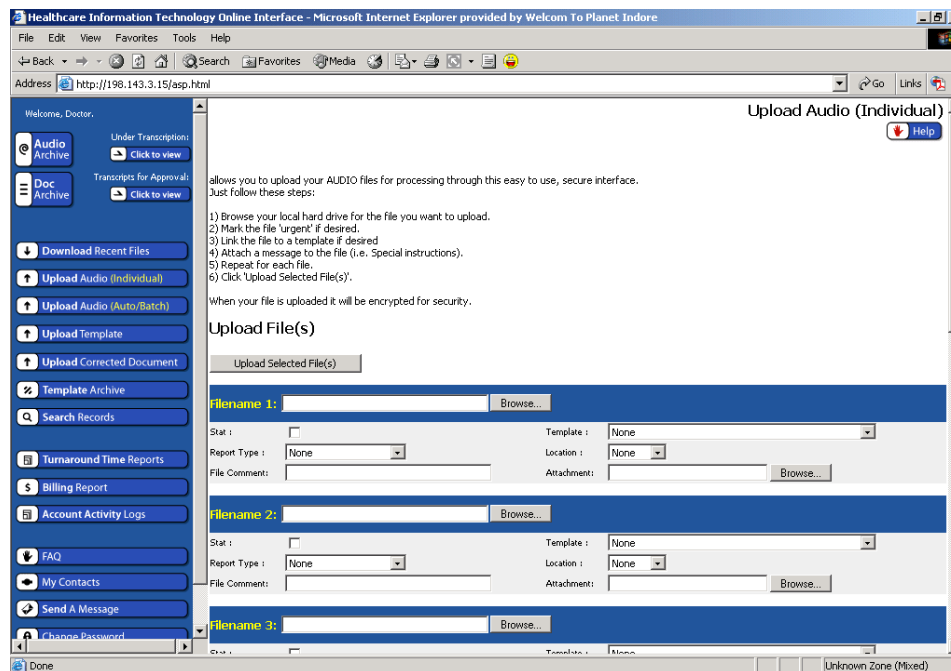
Healthcare Information Technology Online Interface - Microsoft Internet Explorer provided by Welcom To Planet Indore

File Edit View Favorites Tools Help

Back Search Favorites Media

Address http://198.143.3.15/asp.html Go Links

Welcome, Doctor.

Audio Archive

Under Transcription: Click to view

Doc Archive

Transcripts for Approval: Click to view

Download Recent Files

Upload Audio (Individual)

Upload Audio (Auto/Batch)

Upload Template

Upload Corrected Document

Template Archive

Search Records

Turnaround Time Reports

Billing Report

Account Activity Logs

FAQ

My Contacts

Send A Message

Change Password

Upload Audio (Individual)

Help

allows you to upload your AUDIO files for processing through this easy to use, secure interface.
Just follow these steps:

1) Browse your local hard drive for the file you want to upload.
2) Mark the file 'urgent' if desired.
3) Link the file to a template if desired
4) Attach a message to the file (i.e. Special instructions).
5) Repeat for each file.
6) Click 'Upload Selected File(s)'.

When your file is uploaded it will be encrypted for security.

Upload File(s)

Upload Selected File(s)

Filename 1: Browse...

Stat : Template : None

Report Type : None Location : None

File Comment: Attachment: Browse...

Filename 2: Browse...

Stat : Template : None

Report Type : None Location : None

File Comment: Attachment: Browse...

Filename 3: Browse...

Stat : Template : None

Done Unknown Zone (Mixed)